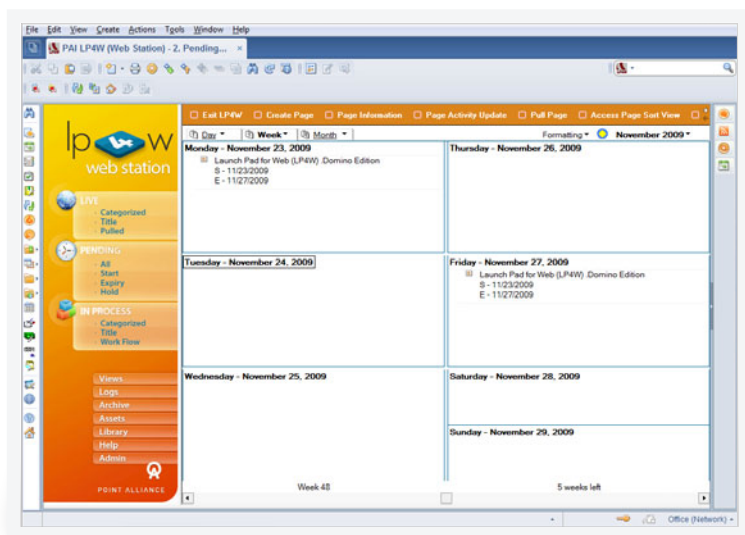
File Edit View Create Actions Tools Window Help

PAI LP4W (Web Station) - 2. Pending... ×

lp w
web station

LIVE
Categorized
Title
Pulled

PENDING
All
Start
Expiry
Hold

IN PROCESS
Categorized
Title
Work Flow

Views
Logs
Archive
Assets
Library
Help
Admin

POINT ALLIANCE

Exit LP4W   Create Page   Page Information   Page Activity Update   Pull Page   Access Page Sort View

Day   Week   Month   Formatting   November 2009

Monday - November 23, 2009
Launch Pad for Web (LP4W) :Domino Edition
S - 11/23/2009
E - 11/27/2009

Thursday - November 26, 2009

Tuesday - November 24, 2009

Friday - November 27, 2009
Launch Pad for Web (LP4W) :Domino Edition
S - 11/23/2009
E - 11/27/2009

Wednesday - November 25, 2009

Saturday - November 28, 2009

Sunday - November 29, 2009

Week 48

5 weeks left

Office (Network)